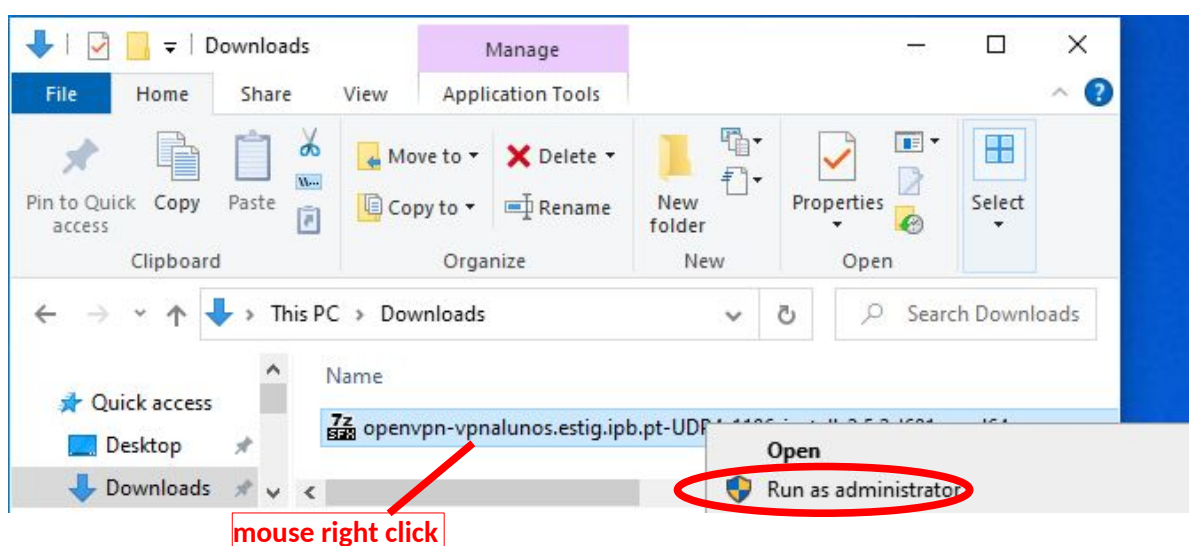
Downloads

Manage

File Home Share View Application Tools

Pin to Quick access Copy Paste

Clipboard

Move to Copy to Delete Rename

Organize

New folder

New

Properties

Open

Select

This PC > Downloads

Search Downloads

Name

Quick access

Desktop

Downloads

openvpn-vpnalunos.estig.ipb.pt-UD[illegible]

Open

Run as administrator

mouse right click